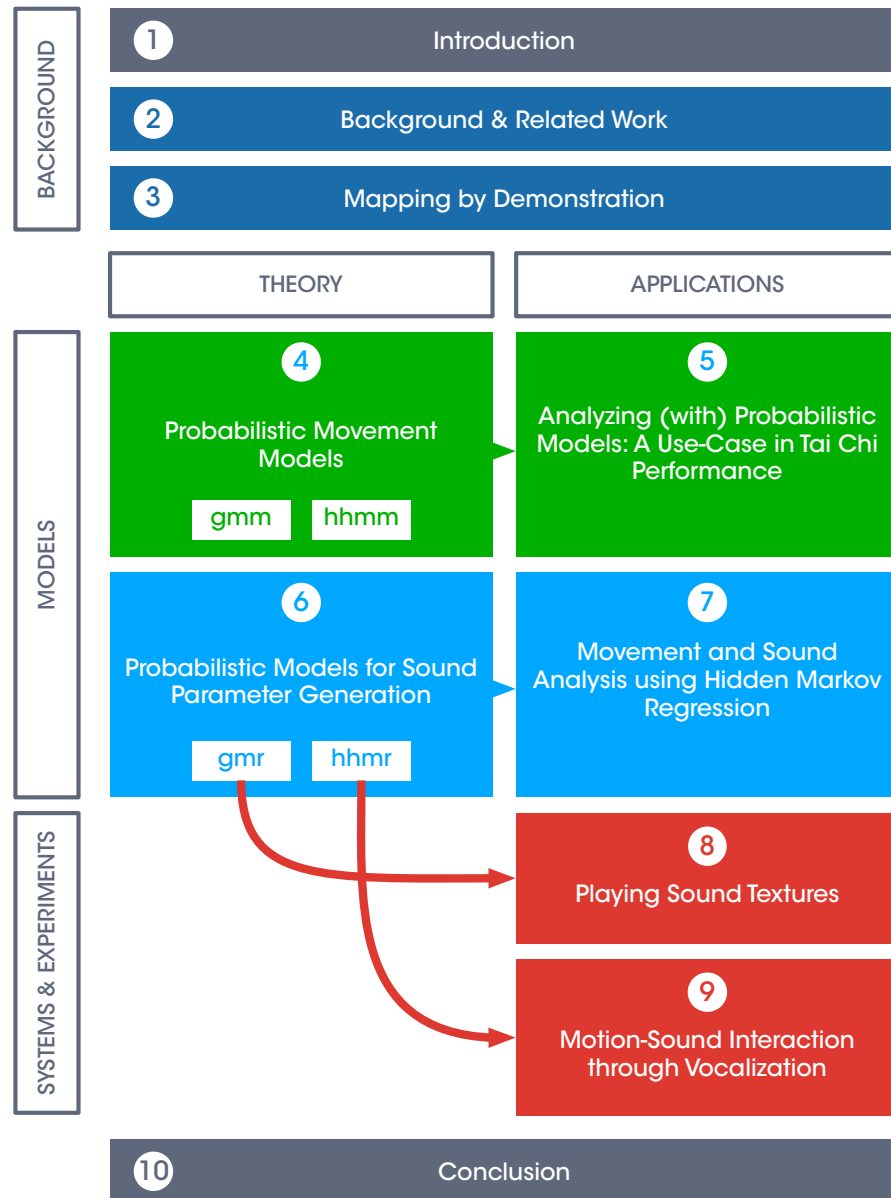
BACKGROUND

1 Introduction

2 Background & Related Work

3 Mapping by Demonstration

THEORY

APPLICATIONS

MODELS

4 Probabilistic Movement Models

gmm hhmm

5 Analyzing (with) Probabilistic Models: A Use-Case in Tai Chi Performance

6 Probabilistic Models for Sound Parameter Generation

gmr hhmr

7 Movement and Sound Analysis using Hidden Markov Regression

SYSTEMS & EXPERIMENTS

8 Playing Sound Textures

9 Motion-Sound Interaction through Vocalization

10 Conclusion